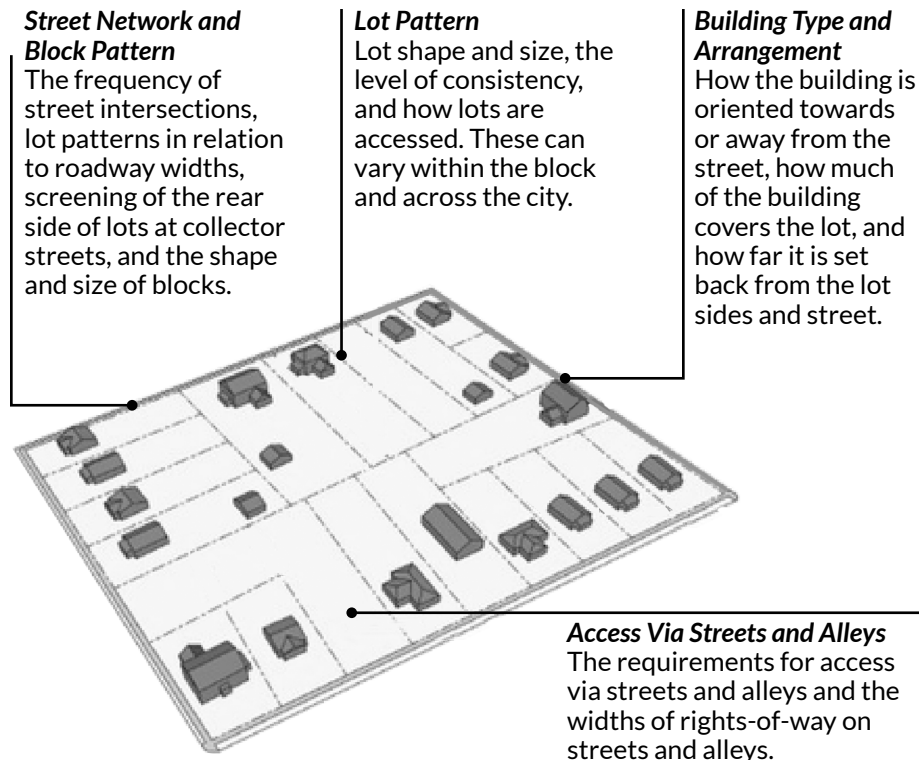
***Street Network and Block Pattern***
The frequency of street intersections, lot patterns in relation to roadway widths, screening of the rear side of lots at collector streets, and the shape and size of blocks.

***Lot Pattern***
Lot shape and size, the level of consistency, and how lots are accessed. These can vary within the block and across the city.

***Building Type and Arrangement***
How the building is oriented towards or away from the street, how much of the building covers the lot, and how far it is set back from the lot sides and street.

***Access Via Streets and Alleys***
The requirements for access via streets and alleys and the widths of rights-of-way on streets and alleys.